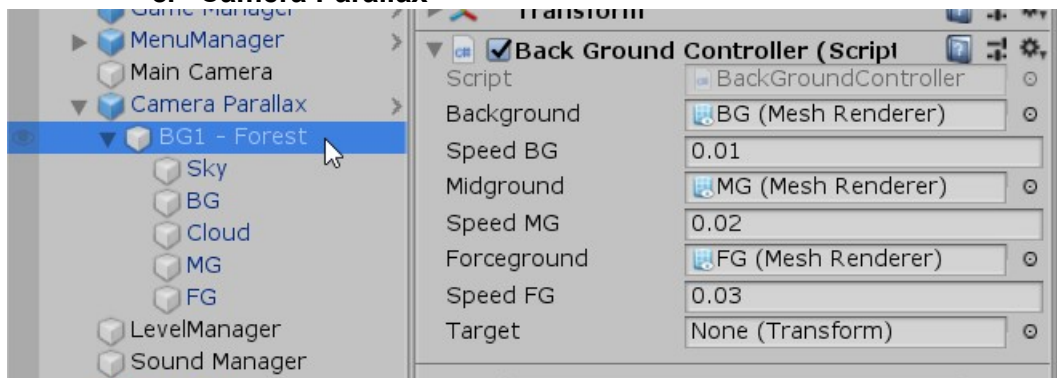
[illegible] Camera Parallax
Game Manager
MenuManager
Main Camera
Camera Parallax
BG1 - Forest
Sky
BG
Cloud
MG
FG
LevelManager
Sound Manager

Transform
Back Ground Controller (Script
Script | BackGroundController
Background | BG (Mesh Renderer)
Speed BG | 0.01
Midground | MG (Mesh Renderer)
Speed MG | 0.02
Forceground | FG (Mesh Renderer)
Speed FG | 0.03
Target | None (Transform)